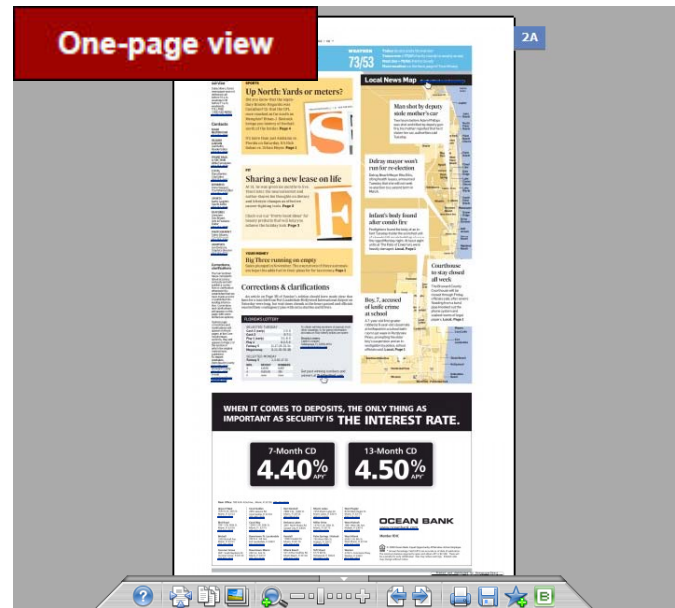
One-page view

2A

WEATHER
73/53

Local News Map

Up North: Yards or meters?

Sharing a new lease on life

Big Three running on empty

Corrections & clarifications

Man shot by deputy stole mother's car

Delray mayor won't run for re-election

Infant's body found after condo fire

Courthouse to stay closed all week

Boy, 7, accused of knife crime at school

FLORIDA LOTTERY

WHEN IT COMES TO DEPOSITS, THE ONLY THING AS IMPORTANT AS SECURITY IS THE INTEREST RATE.

7-Month CD
4.40% APY*

13-Month CD
4.50% APY*

OCEAN BANK